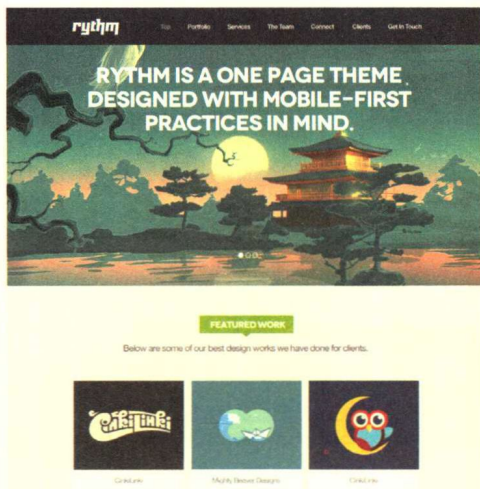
rythm

Top Portfolio Services The Team Connect Clients Get In Touch

RYTHM IS A ONE PAGE THEME DESIGNED WITH MOBILE-FIRST PRACTICES IN MIND.

FEATURED WORK

Below are some of our best design works we have done for clients.

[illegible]

Cirkitunes

Mighty Beaver Designs

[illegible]